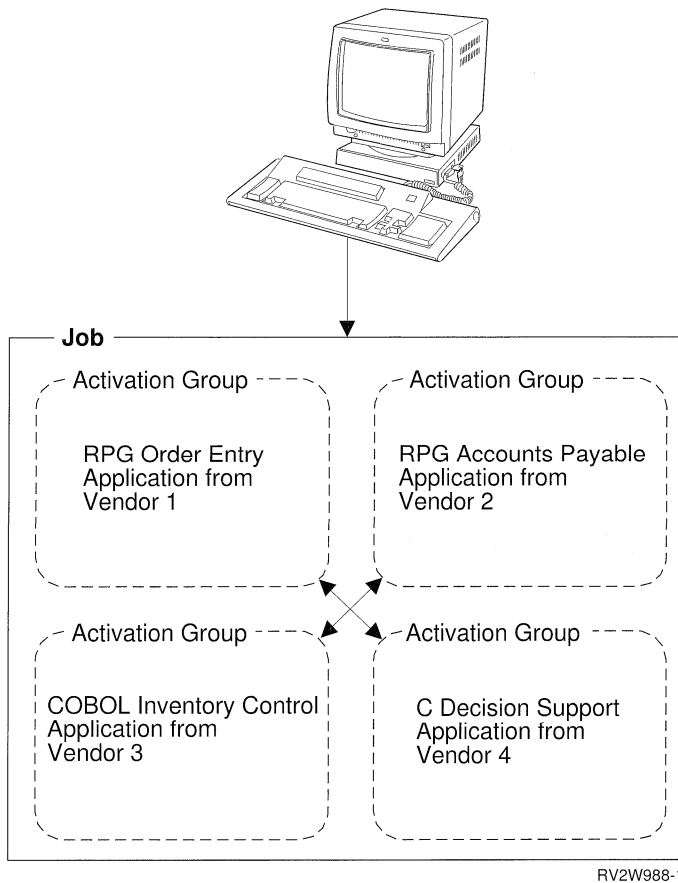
Job

Activation Group

RPG Order Entry Application from Vendor 1

Activation Group

RPG Accounts Payable Application from Vendor 2

Activation Group

COBOL Inventory Control Application from Vendor 3

Activation Group

C Decision Support Application from Vendor 4

RV2W988-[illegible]